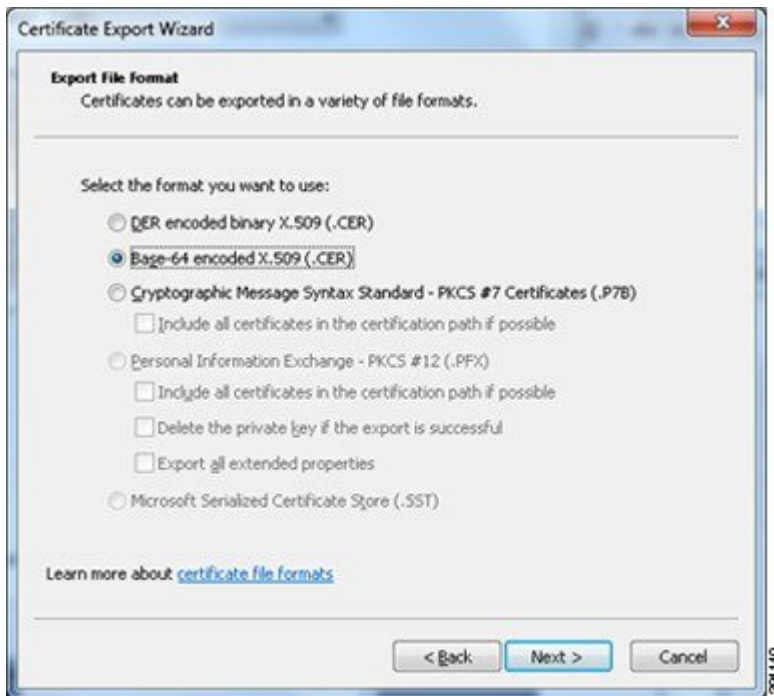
Certificate Export Wizard

Export File Format
Certificates can be exported in a variety of file formats.

Select the format you want to use:

DER encoded binary X.509 (.CER)

Base-64 encoded X.509 (.CER)

Cryptographic Message Syntax Standard - PKCS #7 Certificates (.P7B)

Include all certificates in the certification path if possible

Personal Information Exchange - PKCS #12 (.PFX)

Include all certificates in the certification path if possible

Delete the private key if the export is successful

Export all extended properties

Microsoft Serialized Certificate Store (.SST)

Learn more about certificate file formats

< Back Next > Cancel

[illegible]